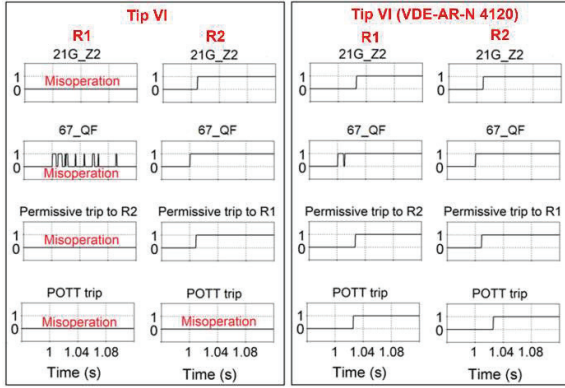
Tip VI

R1

R2

21G_Z2

1
0
Misoperation

21G_Z2

1
0

67_QF

1
0
Misoperation

67_QF

1
0

Permissive trip to R2

1
0
Misoperation

Permissive trip to R1

1
0

POTT trip

1
0
Misoperation

POTT trip

1
0
Misoperation

1 1.04 1.08
Time (s)

1 1.04 1.08
Time (s)

Tip VI (VDE-AR-N 4120)

R1

R2

21G_Z2

1
0

21G_Z2

1
0

67_QF

1
0

67_QF

1
0

Permissive trip to R2

1
0

Permissive trip to R1

1
0

POTT trip

1
0

POTT trip

1
0

1 1.04 1.08
Time (s)

1 1.04 1.08
Time (s)